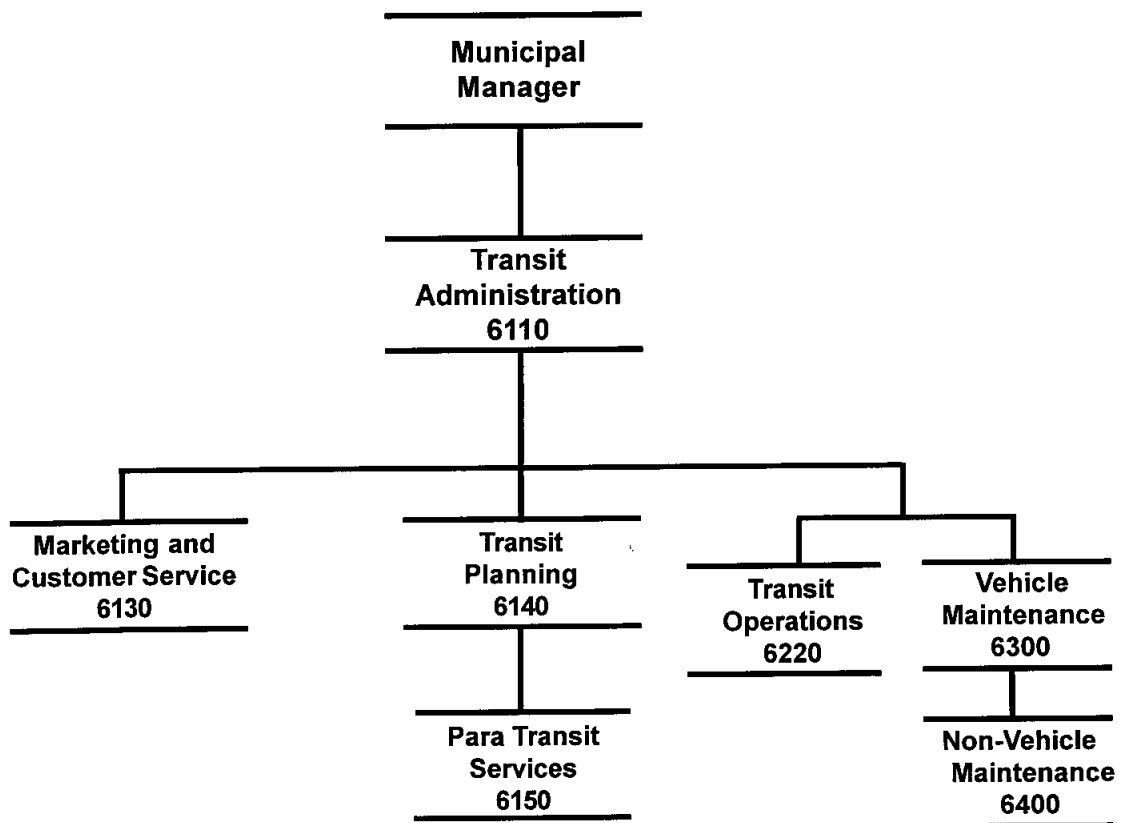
Municipal Manager

Transit Administration 6110

Marketing and Customer Service 6130

Transit Planning 6140

Para Transit Services 6150

Transit Operations 6220

Vehicle Maintenance 6300

Non-Vehicle Maintenance 6400